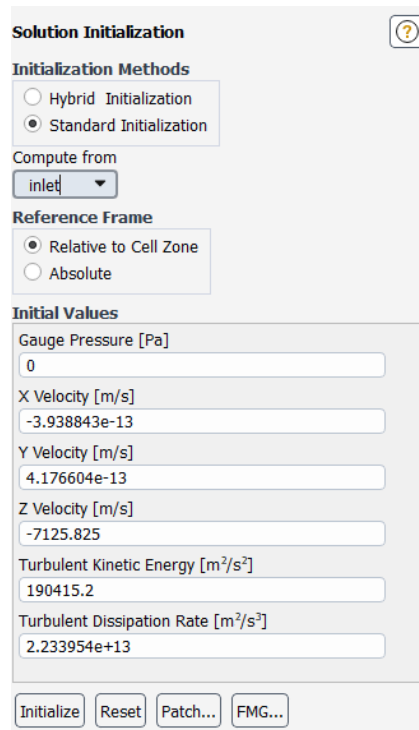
Solution Initialization

?

Initialization Methods

Hybrid Initialization

Standard Initialization

Compute from

inlet

Reference Frame

Relative to Cell Zone

Absolute

Initial Values

Gauge Pressure [Pa]

0

X Velocity [m/s]

-3.938843e-13

Y Velocity [m/s]

4.176604e-13

Z Velocity [m/s]

-7125.825

Turbulent Kinetic Energy [$m^2/s^2$]

190415.2

Turbulent Dissipation Rate [$m^2/s^3$]

2.233954e+13

Initialize

Reset

Patch...

FMG...